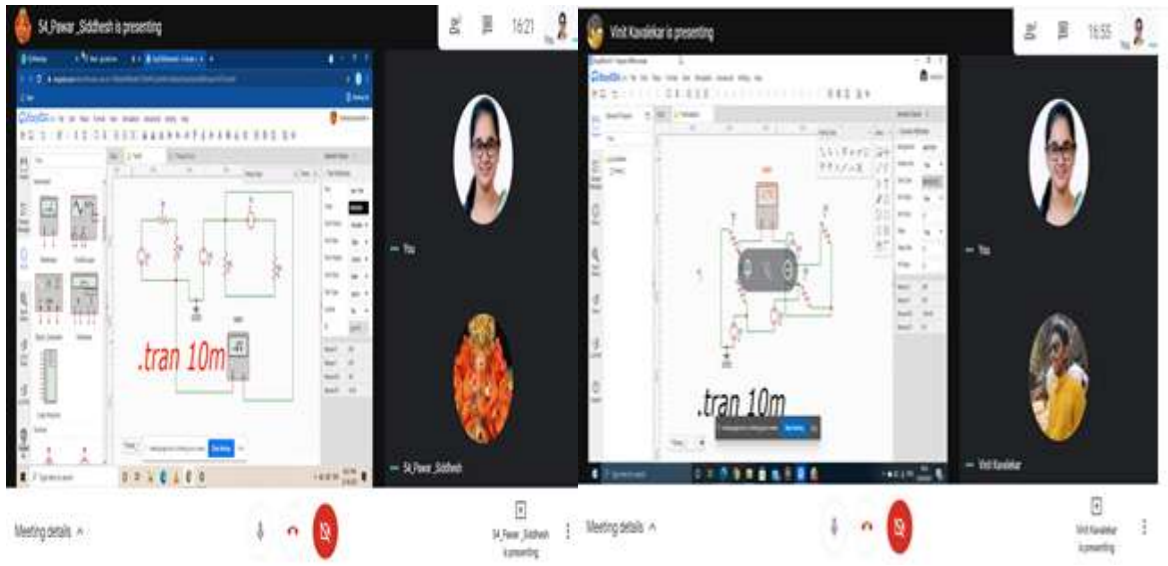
54_Pawar_Siddhesh is presenting

16:21

You

.tran 10m

You

54_Pawar_Siddhesh

Meeting details

54_Pawar_Siddhesh is presenting

Vinit Kavalekar is presenting

16:55

You

.tran 10m

You

Vinit Kavalekar

Meeting details

Vinit Kavalekar is presenting